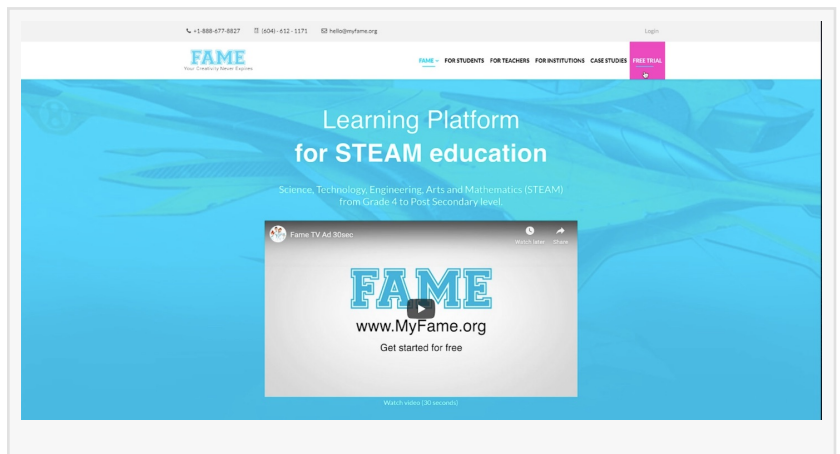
+1-888-677-8827 (604) - 612 - 1171 hello@myfame.org

Login

FAME
Your Creativity Never Expires

FAME FOR STUDENTS FOR TEACHERS FOR INSTITUTIONS CASE STUDIES FREE TRIAL

Learning Platform
for STEAM education

Science, Technology, Engineering, Arts and Mathematics (STEAM) from Grade 4 to Post Secondary level.

Fame TV Ad 30sec

Watch later Share

FAME
www.MyFame.org
Get started for free

Watch video (30 seconds)